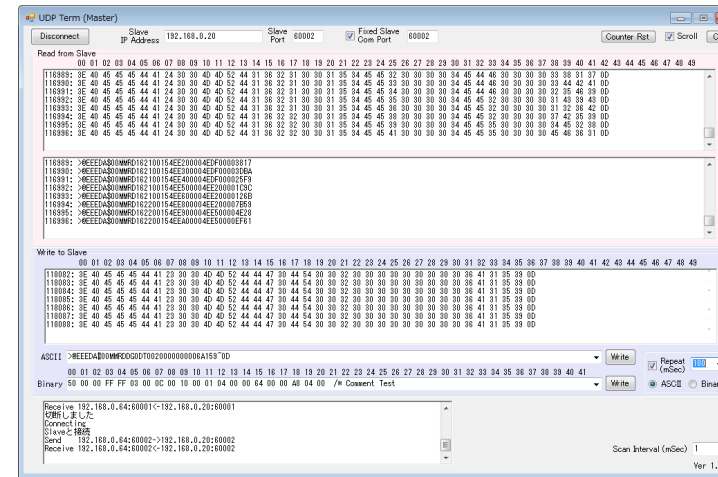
UDP Term (Master)

Disconnect | Slave IP Address 192.168.0.20 | Slave Port 60002 | Fixed Slave Com Port 60002 | Counter Rst | Scroll | C

Read from Slave

00 01 02 03 04 05 06 07 08 09 10 11 12 13 14 15 16 17 18 19 20 21 22 23 24 25 26 27 28 29 30 31 32 33 34 35 36 37 38 39 40 41 42 43 44 45 46 47 48 49

116989: 3E 40 45 45 45 44 41 24 30 30 4D 4D 52 44 31 36 32 31 30 30 31 35 34 45 45 32 30 30 30 30 34 45 44 46 30 30 30 30 33 38 31 37 0D
116990: 3E 40 45 45 45 44 41 24 30 30 4D 4D 52 44 31 36 32 31 30 30 31 35 34 45 45 33 30 30 30 30 34 45 44 46 30 30 30 30 33 44 42 41 0D
116991: 3E 40 45 45 45 44 41 24 30 30 4D 4D 52 44 31 36 32 31 30 30 31 35 34 45 45 34 30 30 30 30 34 45 44 46 30 30 30 30 32 35 46 39 0D
116992: 3E 40 45 45 45 44 41 24 30 30 4D 4D 52 44 31 36 32 31 30 30 31 35 34 45 45 35 30 30 30 30 34 45 32 30 30 30 30 31 43 39 43 0D
116993: 3E 40 45 45 45 44 41 24 30 30 4D 4D 52 44 31 36 32 31 30 30 31 35 34 45 45 36 30 30 30 30 34 45 45 32 30 30 30 31 32 36 42 0D
116994: 3E 40 45 45 45 44 41 24 30 30 4D 4D 52 44 31 36 32 32 30 30 31 35 34 45 45 38 30 30 30 30 34 45 32 30 30 30 37 42 35 39 0D
116995: 3E 40 45 45 45 44 41 24 30 30 4D 4D 52 44 31 36 32 32 30 30 31 35 34 45 45 39 30 30 30 30 34 45 35 30 30 30 30 34 45 32 38 0D
116996: 3E 40 45 45 45 44 41 24 30 30 4D 4D 52 44 31 36 32 32 30 30 31 35 34 45 45 41 30 30 30 30 34 45 35 30 30 30 30 45 46 36 31 0D

116989: >@EEEDA$00MMRD162100154EE200004EDF00003817
116990: >@EEEDA$00MMRD162100154EE300004EDF00003DBA
116991: >@EEEDA$00MMRD162100154EE400004EDF000025F9
116992: >@EEEDA$00MMRD162100154EE500004EE200001C9C
116993: >@EEEDA$00MMRD162100154EE600004EE20000126B
116994: >@EEEDA$00MMRD162200154EE800004EE200007B59
116995: >@EEEDA$00MMRD162200154EE900004EE500004E28
116996: >@EEEDA$00MMRD162200154EEA00004EE50000EF61

Write to Slave

00 01 02 03 04 05 06 07 08 09 10 11 12 13 14 15 16 17 18 19 20 21 22 23 24 25 26 27 28 29 30 31 32 33 34 35 36 37 38 39 40 41 42 43 44 45 46 47 48 49

118002: 3E 40 45 45 45 44 41 23 30 30 4D 4D 52 44 44 47 30 44 54 30 30 32 30 30 30 30 30 30 30 30 30 30 36 41 31 35 39 0D
118003: 3E 40 45 45 45 44 41 23 30 30 4D 4D 52 44 44 47 30 44 54 30 30 32 30 30 30 30 30 30 30 30 30 30 36 41 31 35 39 0D
118004: 3E 40 45 45 45 44 41 23 30 30 4D 4D 52 44 44 47 30 44 54 30 30 32 30 30 30 30 30 30 30 30 30 30 36 41 31 35 39 0D
118005: 3E 40 45 45 45 44 41 23 30 30 4D 4D 52 44 44 47 30 44 54 30 30 32 30 30 30 30 30 30 30 30 30 30 36 41 31 35 39 0D
118006: 3E 40 45 45 45 44 41 23 30 30 4D 4D 52 44 44 47 30 44 54 30 30 32 30 30 30 30 30 30 30 30 30 30 36 41 31 35 39 0D
118007: 3E 40 45 45 45 44 41 23 30 30 4D 4D 52 44 44 47 30 44 54 30 30 32 30 30 30 30 30 30 30 30 30 30 36 41 31 35 39 0D
118008: 3E 40 45 45 45 44 41 23 30 30 4D 4D 52 44 44 47 30 44 54 30 30 32 30 30 30 30 30 30 30 30 30 30 36 41 31 35 39 0D

ASCII >@EEEDA#00MMRDDG0DT0020000000006A159"0D | Write | Repeat (mSec) 100

00 01 02 03 04 05 06 07 08 09 10 11 12 13 14 15 16 17 18 19 20 21 22 23 24 25 26 27 28 29 30 31 32 33 34 35 36 37 38 39 40 41

Binary 50 00 00 FF FF 03 00 0C 00 10 00 01 04 00 00 64 00 00 A8 04 00 /* Comment Test | Write | ASCII | Binar

Receive 192.168.0.64:60001<-192.168.0.20:60001
切断しました
Connecting
Slaveと接続
Send 192.168.0.64:60002->192.168.0.20:60002
Receive 192.168.0.64:60002<-192.168.0.20:60002

Scan Interval (mSec) 1

Ver 1.